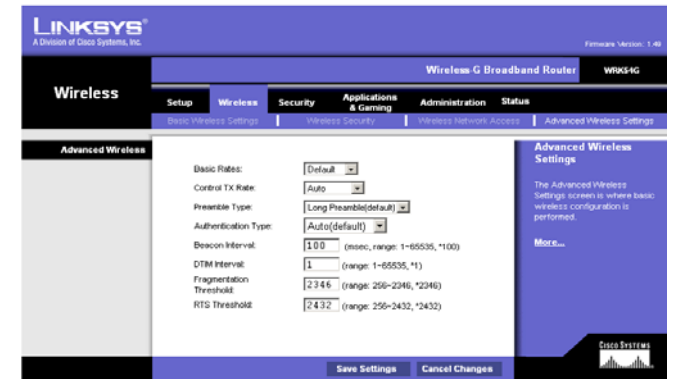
LINKSYS®
A Division of Cisco Systems, Inc.

Firmware Version: 1.49

Wireless-G Broadband Router WRK54G

Wireless

Setup Wireless Security Applications & Gaming Administration Status

Basic Wireless Settings | Wireless Security | Wireless Network Access | Advanced Wireless Settings

Advanced Wireless

Basic Rates: Default

Control TX Rate: Auto

Preamble Type: Long Preamble(default)

Authentication Type: Auto(default)

Beacon Interval: 100 (msec, range: 1~65535, *100)

DTIM Interval: 1 (range: 1~65535, *1)

Fragmentation Threshold: 2346 (range: 256~2346, *2346)

RTS Threshold: 2432 (range: 256~2432, *2432)

Advanced Wireless Settings

The Advanced Wireless Settings screen is where basic wireless configuration is performed.

More...

Save Settings Cancel Changes

CISCO SYSTEMS